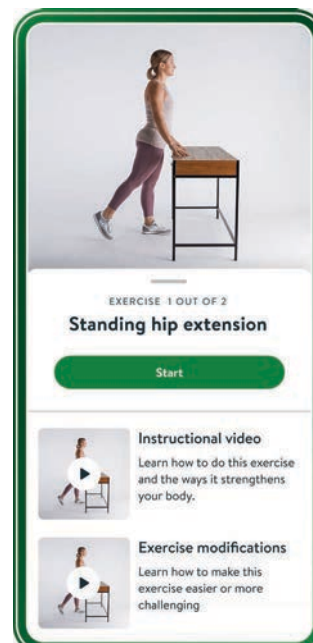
EXERCISE 1 OUT OF 2

Standing hip extension

Start

Instructional video

Learn how to do this exercise and the ways it strengthens your body.

Exercise modifications

Learn how to make this exercise easier or more challenging